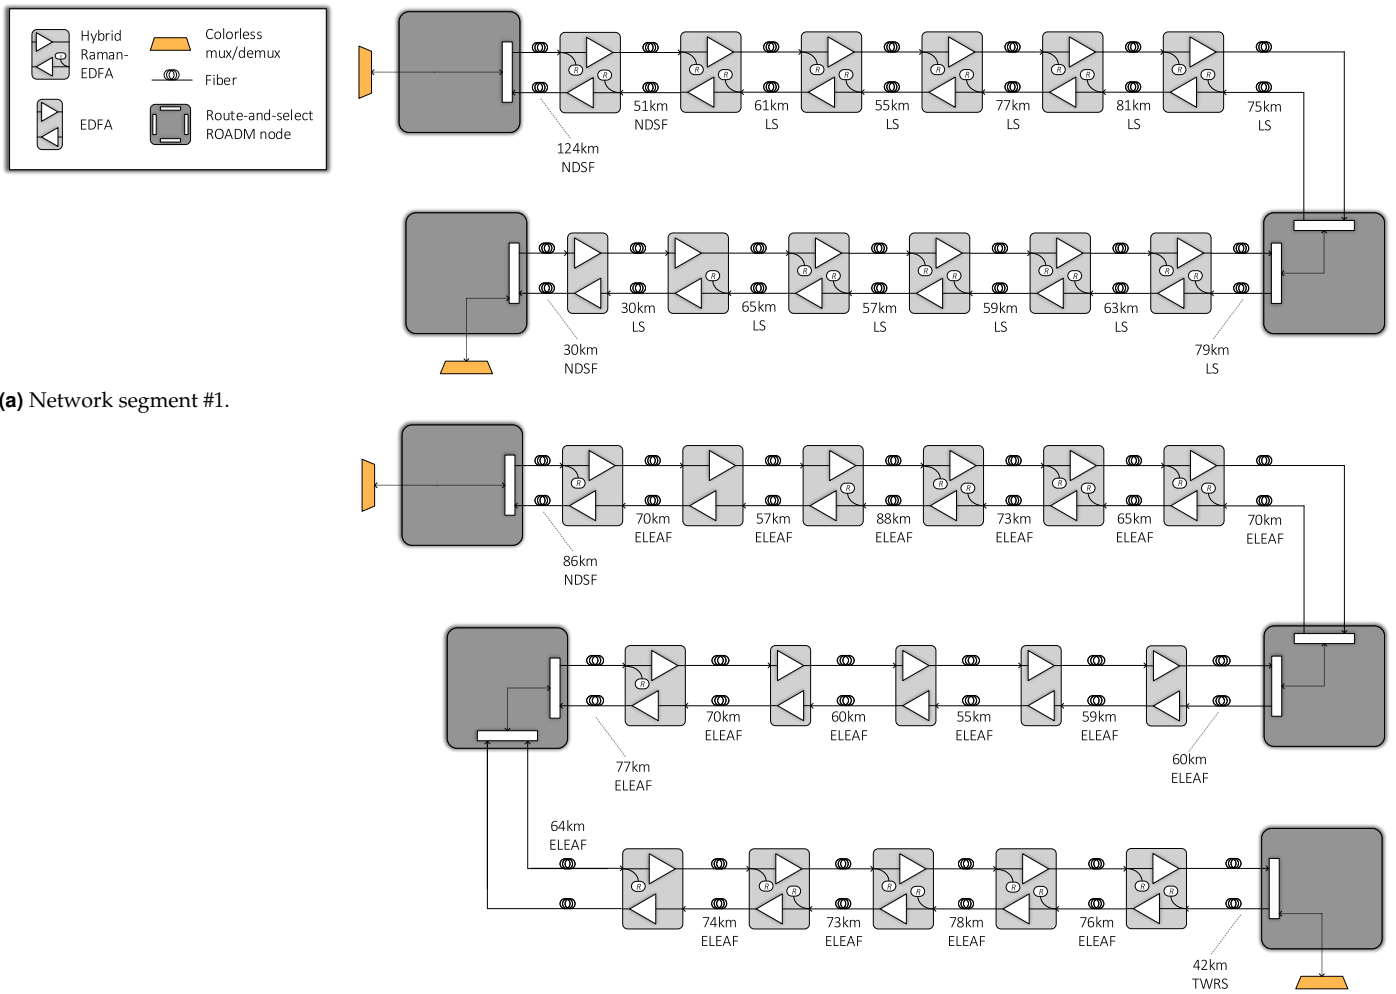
Hybrid Raman-EDFA
Colorless mux/demux
Fiber
EDFA
Route-and-select ROADM node

R R R R R R R R R R R

124km NDSF
51km NDSF
61km LS
55km LS
77km LS
81km LS
75km LS

R R R R R R R R R

30km NDSF
30km LS
65km LS
57km LS
59km LS
63km LS
79km LS

**(a)** Network segment #1.

R R R R R R R R R

86km NDSF
70km ELEAF
57km ELEAF
88km ELEAF
73km ELEAF
65km ELEAF
70km ELEAF

R

77km ELEAF
70km ELEAF
60km ELEAF
55km ELEAF
59km ELEAF
60km ELEAF

R R R R R R R R R

64km ELEAF
74km ELEAF
73km ELEAF
78km ELEAF
76km ELEAF
42km TWRS